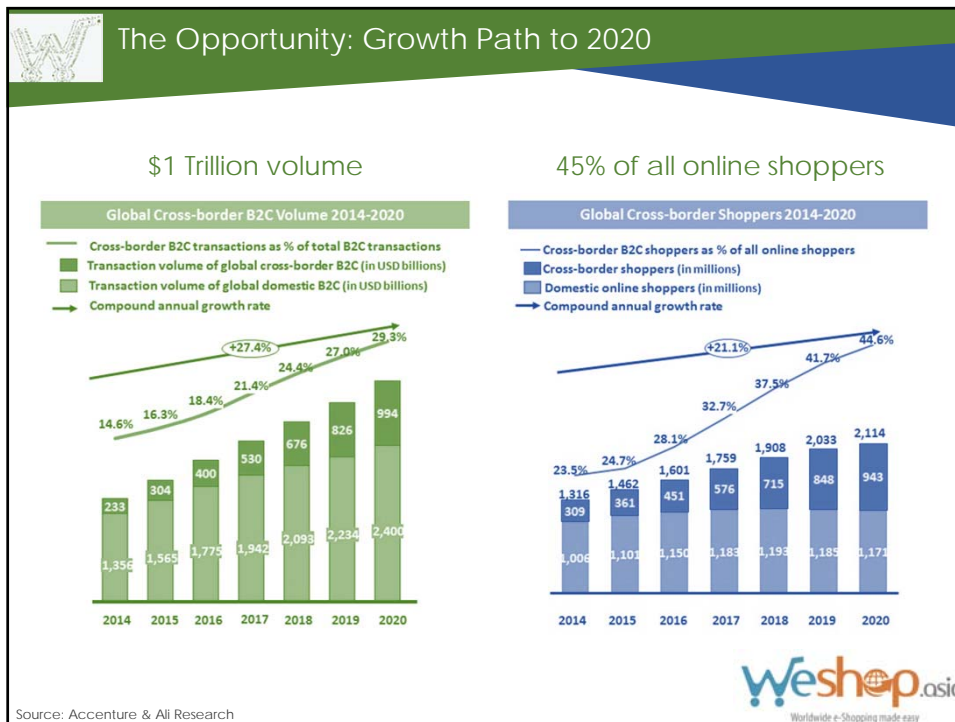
The Opportunity: Growth Path to 2020

$1 Trillion volume

Global Cross-border B2C Volume 2014-2020

Cross-border B2C transactions as % of total B2C transactions
Transaction volume of global cross-border B2C (in USD billions)
Transaction volume of global domestic B2C (in USD billions)
Compound annual growth rate

+27.4%

| | 2014 | 2015 | 2016 | 2017 | 2018 | 2019 | 2020 |
|---|---|---|---|---|---|---|---|
| % | 14.6% | 16.3% | 18.4% | 21.4% | 24.4% | 27.0% | 29.3% |
| Cross-border | 233 | 304 | 400 | 530 | 676 | 826 | 994 |
| Domestic | 1,356 | 1,565 | 1,775 | 1,942 | 2,093 | 2,234 | 2,400 |

45% of all online shoppers

Global Cross-border Shoppers 2014-2020

Cross-border B2C shoppers as % of all online shoppers
Cross-border shoppers (in millions)
Domestic online shoppers (in millions)
Compound annual growth rate

+21.1%

| | 2014 | 2015 | 2016 | 2017 | 2018 | 2019 | 2020 |
|---|---|---|---|---|---|---|---|
| % | 23.5% | 24.7% | 28.1% | 32.7% | 37.5% | 41.7% | 44.6% |
| Total | 1,316 | 1,462 | 1,601 | 1,759 | 1,908 | 2,033 | 2,114 |
| Cross-border | 309 | 361 | 451 | 576 | 715 | 848 | 943 |
| Domestic | 1,006 | 1,101 | 1,150 | 1,183 | 1,193 | 1,185 | 1,171 |

weshop.asi
Worldwide e-Shopping made easy

Source: Accenture & Ali Research